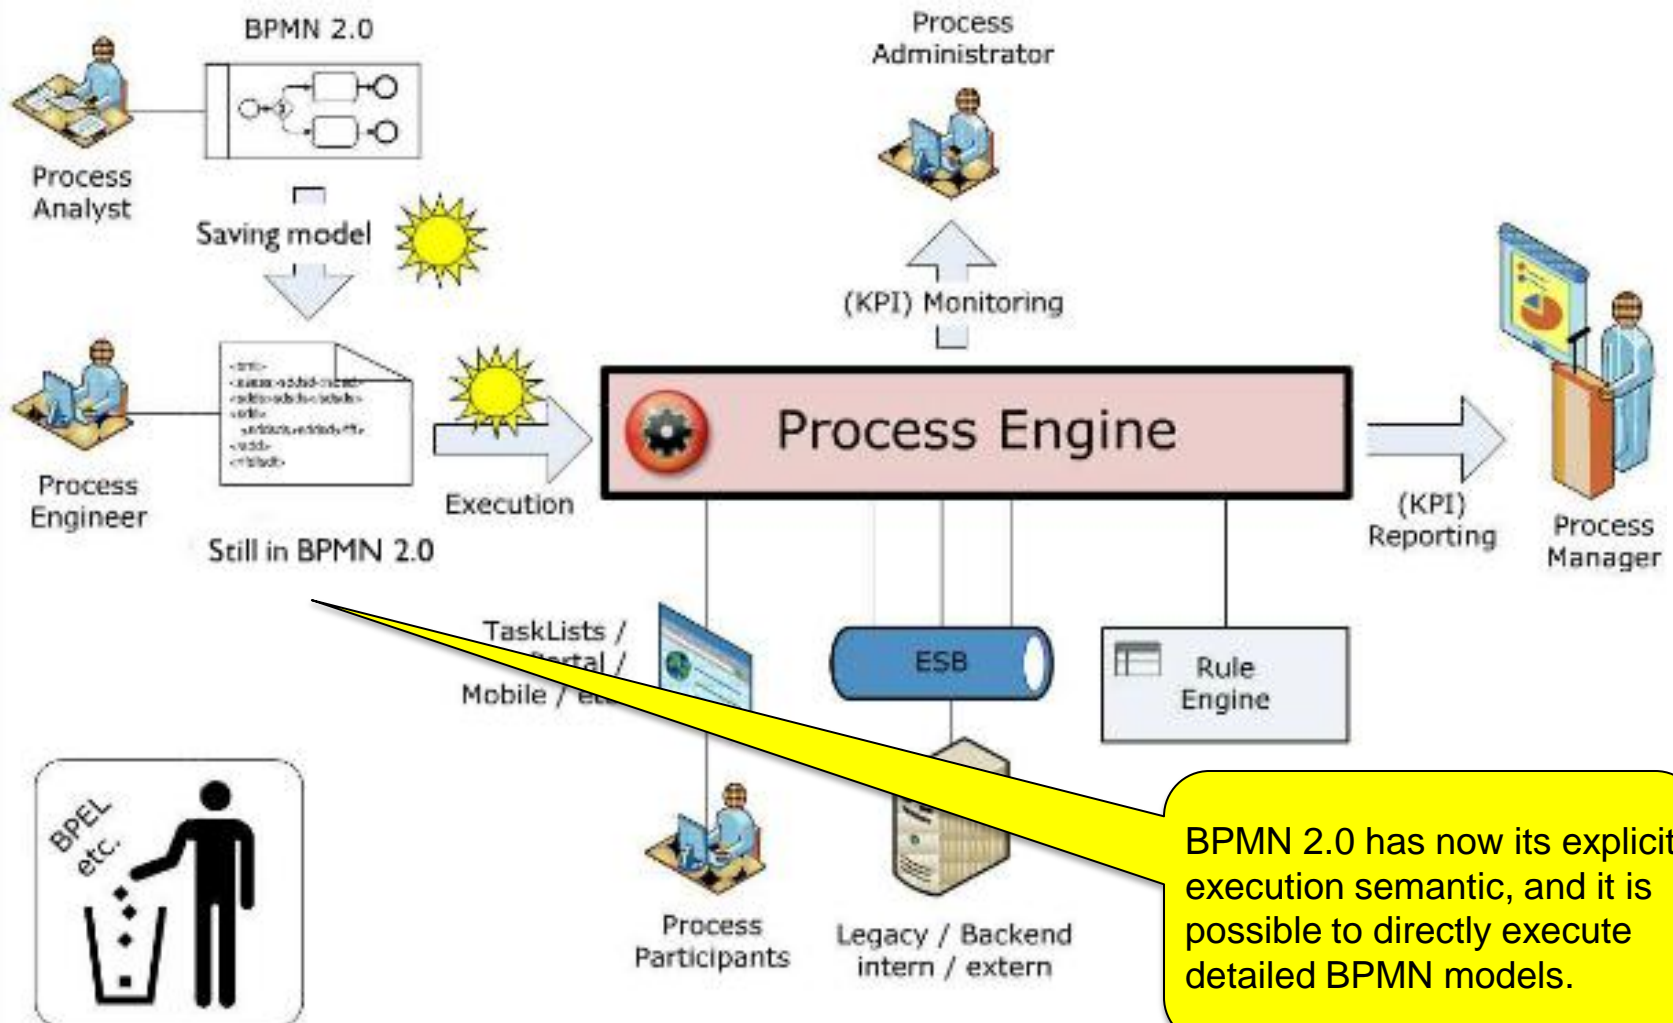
BPMN 2.0

Process Analyst

Saving model

Process Engineer

Still in BPMN 2.0

Execution

Process Administrator

(KPI) Monitoring

Process Engine

(KPI) Reporting

Process Manager

TaskLists / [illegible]rtal / Mobile / e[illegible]

ESB

Rule Engine

Process Participants

Legacy / Backend intern / extern

BPEL etc.

BPMN 2.0 has now its explicit execution semantic, and it is possible to directly execute detailed BPMN models.